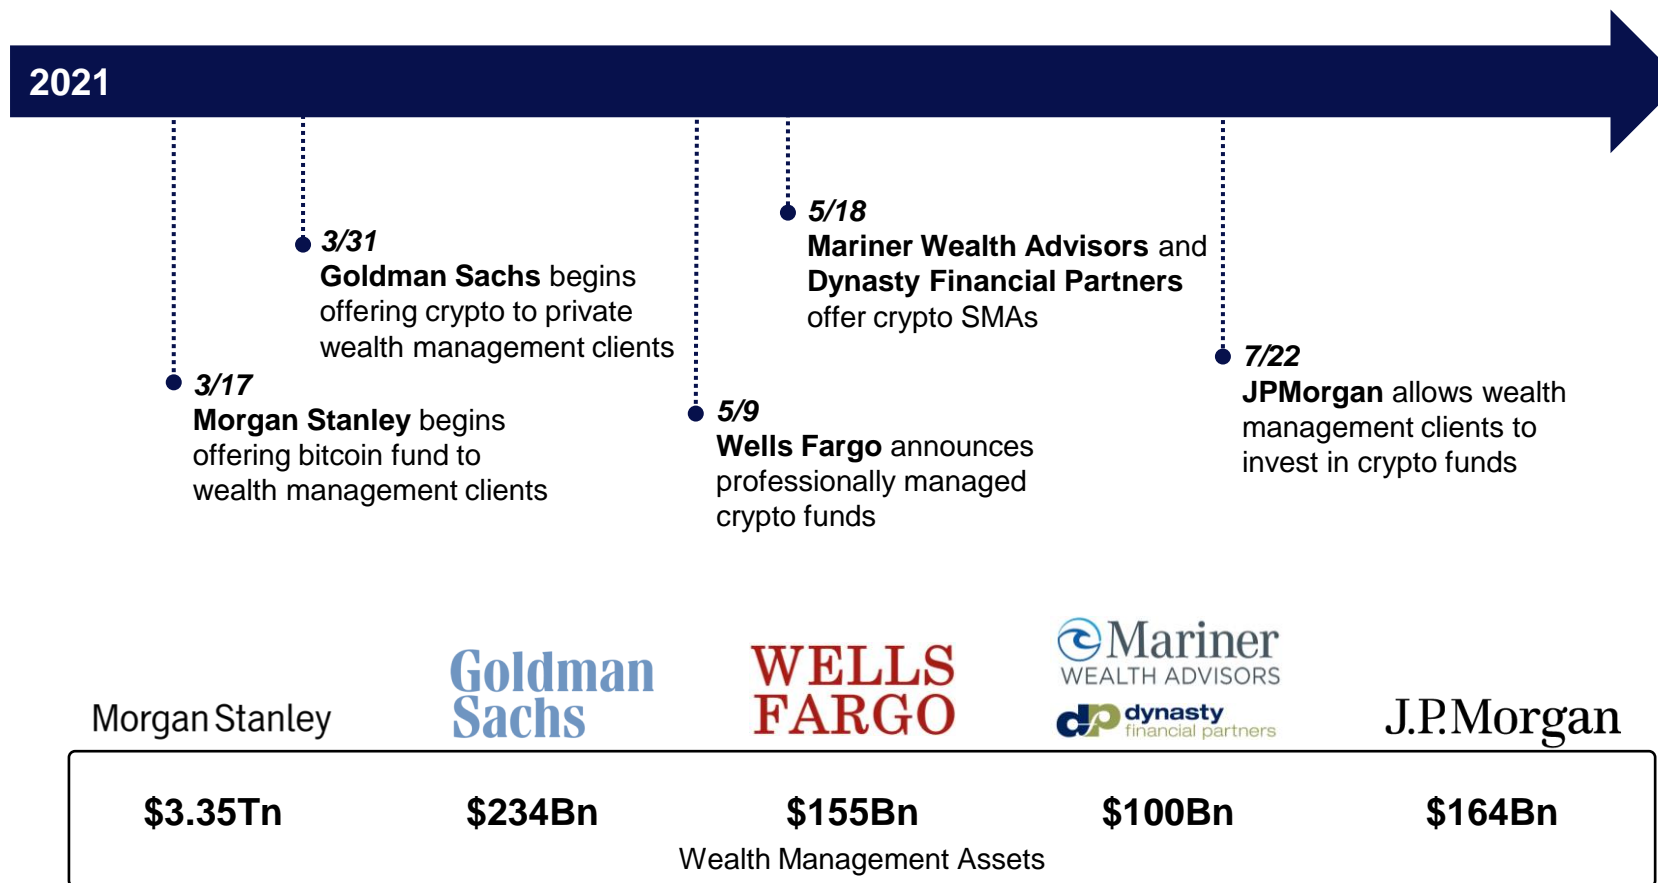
2021

3/17
Morgan Stanley begins offering bitcoin fund to wealth management clients

3/31
Goldman Sachs begins offering crypto to private wealth management clients

5/9
Wells Fargo announces professionally managed crypto funds

5/18
Mariner Wealth Advisors and Dynasty Financial Partners offer crypto SMAs

7/22
JPMorgan allows wealth management clients to invest in crypto funds

Morgan Stanley

Goldman Sachs

WELLS FARGO

Mariner WEALTH ADVISORS

dynasty financial partners

J.P.Morgan

$3.35Tn

$234Bn

$155Bn

$100Bn

$164Bn

Wealth Management Assets